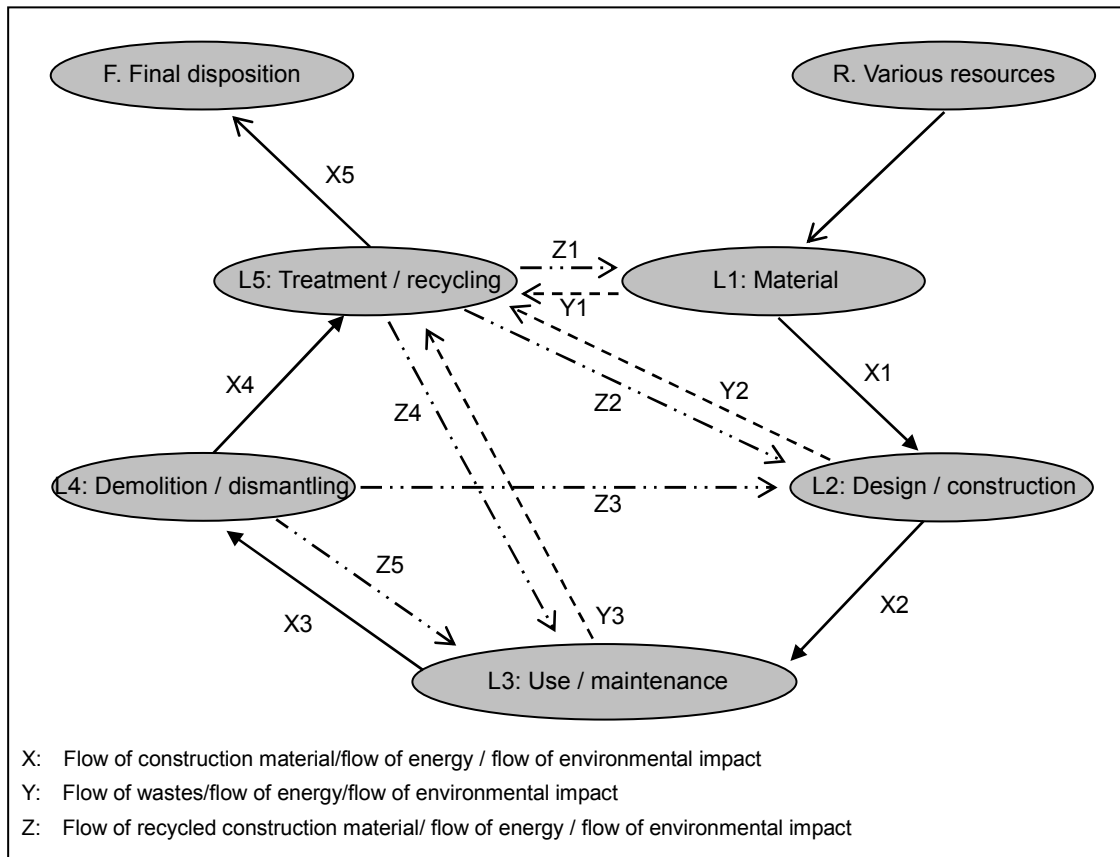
F. Final disposition

R. Various resources

X5

L5: Treatment / recycling

Z1

Y1

L1: Material

X4

Z4

Z2

Y2

X1

L4: Demolition / dismantling

Z3

L2: Design / construction

Z5

Y3

X3

X2

L3: Use / maintenance

X: Flow of construction material/flow of energy / flow of environmental impact

Y: Flow of wastes/flow of energy/flow of environmental impact

Z: Flow of recycled construction material/ flow of energy / flow of environmental impact